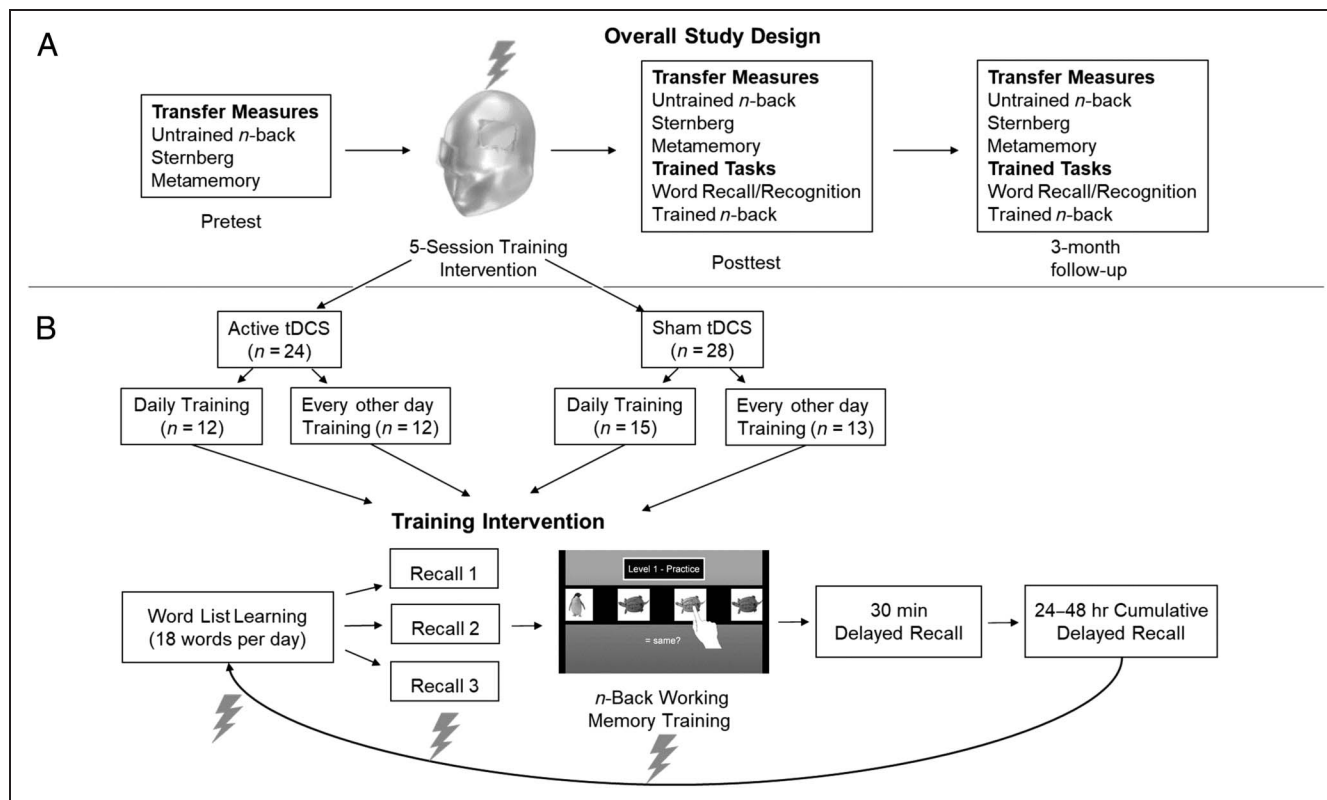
A

**Overall Study Design**

**Transfer Measures**
Untrained *n*-back
Sternberg
Metamemory

Pretest

5-Session Training Intervention

**Transfer Measures**
Untrained *n*-back
Sternberg
Metamemory
**Trained Tasks**
Word Recall/Recognition
Trained *n*-back

Posttest

**Transfer Measures**
Untrained *n*-back
Sternberg
Metamemory
**Trained Tasks**
Word Recall/Recognition
Trained *n*-back

3-month follow-up

B

Active tDCS ($n = 24$)

Sham tDCS ($n = 28$)

Daily Training ($n = 12$)

Every other day Training ($n = 12$)

Daily Training ($n = 15$)

Every other day Training ($n = 13$)

**Training Intervention**

Word List Learning (18 words per day)

Recall 1

Recall 2

Recall 3

Level 1 - Practice

= same?

*n*-Back Working Memory Training

30 min Delayed Recall

24–48 hr Cumulative Delayed Recall